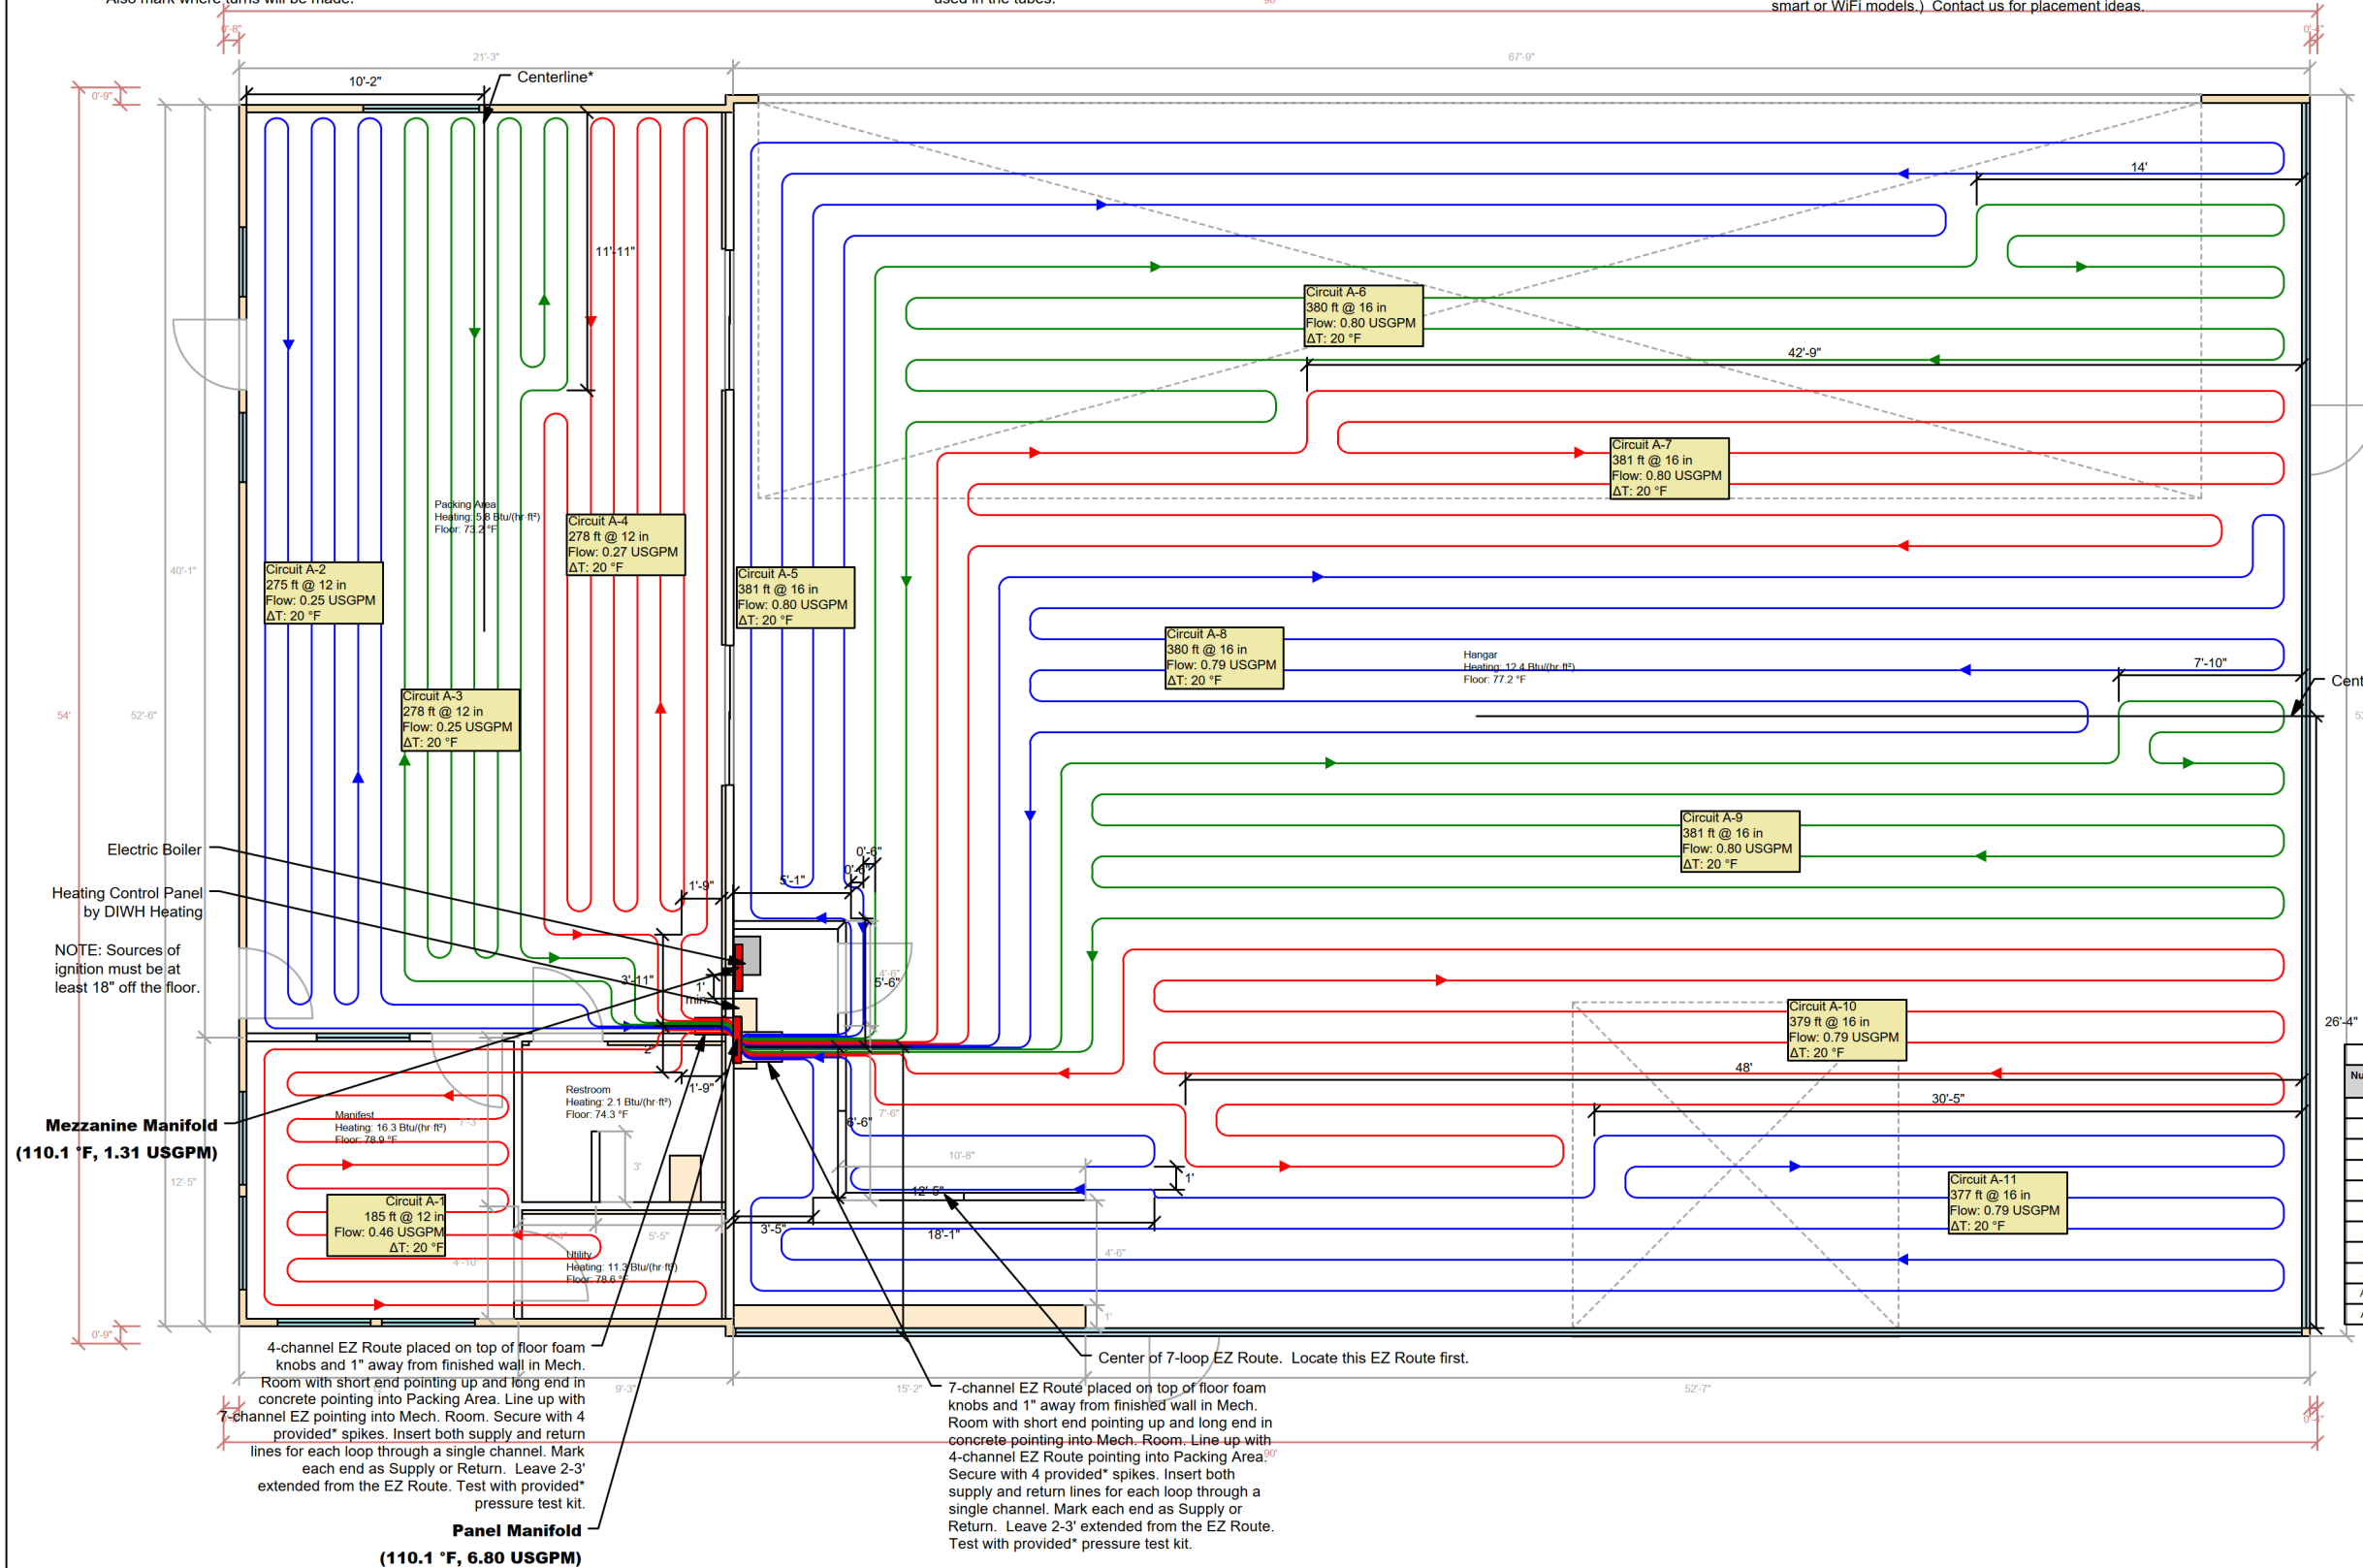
Also mark where turns will be made.

used in the tubes.

smart or WiFi models.) Contact us for placement ideas.

21'-3"

67'-9"

10'-2"

Centerline*

0'-9"

14'

11'-11"

Circuit A-6
380 ft @ 16 in
Flow: 0.80 USGPM
ΔT: 20 °F

42'-9"

Circuit A-7
381 ft @ 16 in
Flow: 0.80 USGPM
ΔT: 20 °F

Packing Area
Heating: 5.8 Btu/(hr·ft²)
Floor: 73.2 °F

Circuit A-4
278 ft @ 12 in
Flow: 0.27 USGPM
ΔT: 20 °F

40'-1"

Circuit A-2
275 ft @ 12 in
Flow: 0.25 USGPM
ΔT: 20 °F

Circuit A-5
381 ft @ 16 in
Flow: 0.80 USGPM
ΔT: 20 °F

Circuit A-8
380 ft @ 16 in
Flow: 0.79 USGPM
ΔT: 20 °F

Hangar
Heating: 12.4 Btu/(hr·ft²)
Floor: 77.2 °F

7'-10"

Cent

54'

52'-6"

Circuit A-3
278 ft @ 12 in
Flow: 0.25 USGPM
ΔT: 20 °F

Circuit A-9
381 ft @ 16 in
Flow: 0.80 USGPM
ΔT: 20 °F

Electric Boiler

Heating Control Panel by DIWH Heating

NOTE: Sources of ignition must be at least 18" off the floor.

0'-6"

0'-6"

1'-9"

5'-1"

3'-11"

5'-6"

1' min

26'-4"

Circuit A-10
379 ft @ 16 in
Flow: 0.79 USGPM
ΔT: 20 °F

48'

1'-9"

Restroom
Heating: 2.1 Btu/(hr·ft²)
Floor: 74.3 °F

Manifest
Heating: 16.3 Btu/(hr·ft²)
Floor: 78.9 °F

Mezzanine Manifold
(110.1 °F, 1.31 USGPM)

5'-6"

30'-5"

10'-8"

1'

12'-5"

12'-5"

Circuit A-1
185 ft @ 12 in
Flow: 0.46 USGPM
ΔT: 20 °F

3'-5"

18'-1"

Circuit A-11
377 ft @ 16 in
Flow: 0.79 USGPM
ΔT: 20 °F

Utility
Heating: 11.3 Btu/(hr·ft²)
Floor: 78.6 °F

0'-9"

4-channel EZ Route placed on top of floor foam knobs and 1" away from finished wall in Mech. Room with short end pointing up and long end in concrete pointing into Packing Area. Line up with 7-channel EZ pointing into Mech. Room. Secure with 4 provided* spikes. Insert both supply and return lines for each loop through a single channel. Mark each end as Supply or Return. Leave 2-3' extended from the EZ Route. Test with provided* pressure test kit.

Center of 7-loop EZ Route. Locate this EZ Route first.

9'-3"

15'-2"

52'-7"

7-channel EZ Route placed on top of floor foam knobs and 1" away from finished wall in Mech. Room with short end pointing up and long end in concrete pointing into Mech. Room. Line up with 4-channel EZ Route pointing into Packing Area. Secure with 4 provided* spikes. Insert both supply and return lines for each loop through a single channel. Mark each end as Supply or Return. Leave 2-3' extended from the EZ Route. Test with provided* pressure test kit.

Panel Manifold
(110.1 °F, 6.80 USGPM)